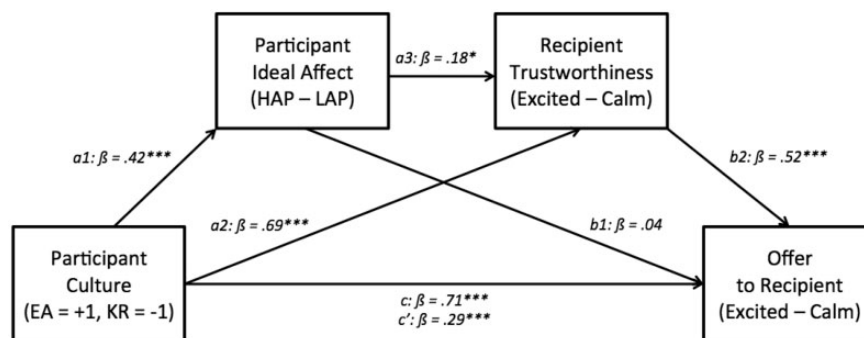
Participant Ideal Affect (HAP – LAP)

a3: ß = .18*

Recipient Trustworthiness (Excited – Calm)

a1: ß = .42***

b2: ß = .52***

a2: ß = .69***

b1: ß = .04

Participant Culture (EA = +1, KR = -1)

c: ß = .71***
c': ß = .29***

Offer to Recipient (Excited – Calm)